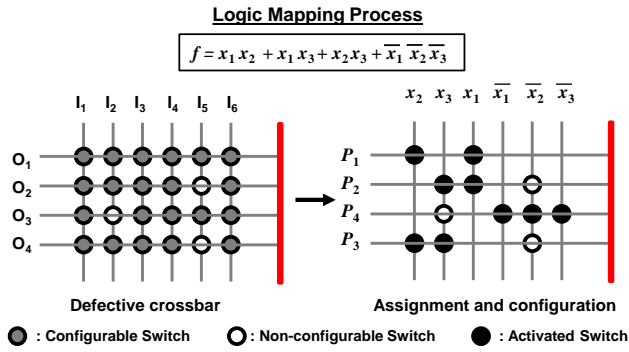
Logic Mapping Process

$f = x_1 x_2 + x_1 x_3 + x_2 x_3 + \overline{x_1}\,\overline{x_2}\,\overline{x_3}$

$I_1$ $I_2$ $I_3$ $I_4$ $I_5$ $I_6$

$O_1$
$O_2$
$O_3$
$O_4$

$x_2$ $x_3$ $x_1$ $\overline{x_1}$ $\overline{x_2}$ $\overline{x_3}$

$P_1$
$P_2$
$P_4$
$P_3$

Defective crossbar

Assignment and configuration

: Configurable Switch : Non-configurable Switch : Activated Switch